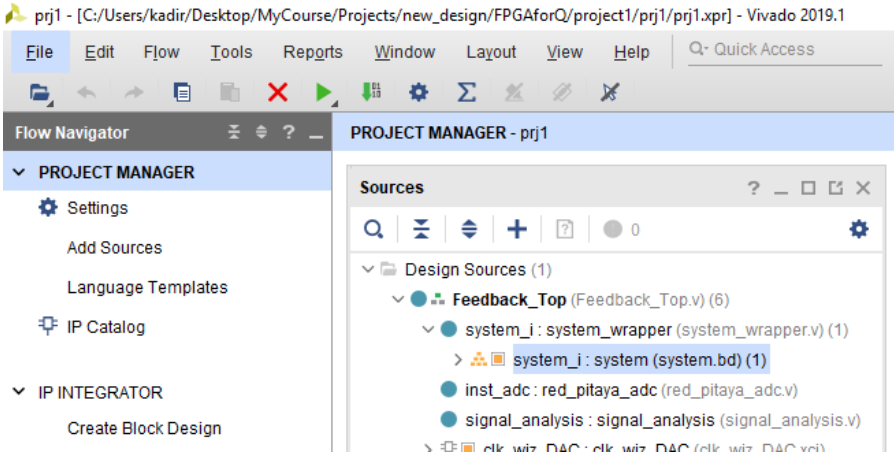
prj1 - [C:/Users/kadir/Desktop/MyCourse/Projects/new_design/FPGAforQ/project1/prj1/prj1.xpr] - Vivado 2019.1

File Edit Flow Tools Reports Window Layout View Help

Quick Access

Flow Navigator

PROJECT MANAGER

Settings

Add Sources

Language Templates

IP Catalog

IP INTEGRATOR

Create Block Design

PROJECT MANAGER - prj1

Sources

? _ ☐ ☐ X

0

Design Sources (1)

Feedback_Top (Feedback_Top.v) (6)

system_i : system_wrapper (system_wrapper.v) (1)

system_i : system (system.bd) (1)

inst_adc : red_pitaya_adc (red_pitaya_adc.v)

signal_analysis : signal_analysis (signal_analysis.v)

clk_wiz_DAC : clk_wiz_DAC (clk_wiz_DAC.xci)